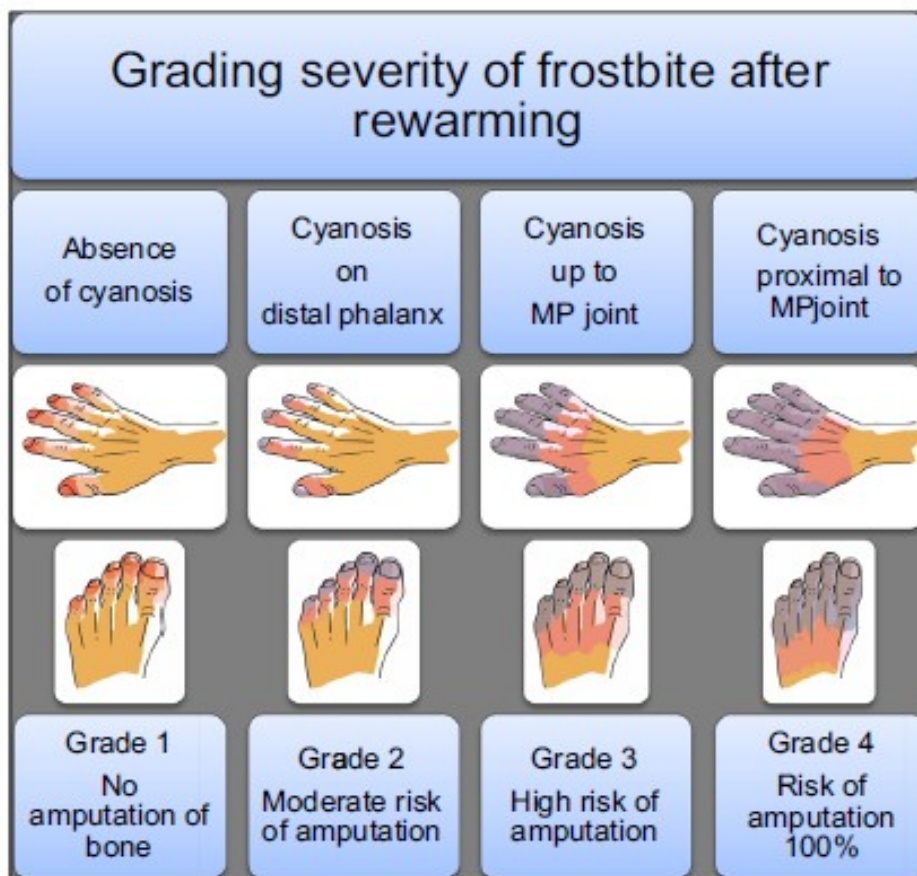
Grading severity of frostbite after rewarming

Absence of cyanosis

Cyanosis on distal phalanx

Cyanosis up to MP joint

Cyanosis proximal to MPjoint

Grade 1
No amputation of bone

Grade 2
Moderate risk of amputation

Grade 3
High risk of amputation

Grade 4
Risk of amputation 100%